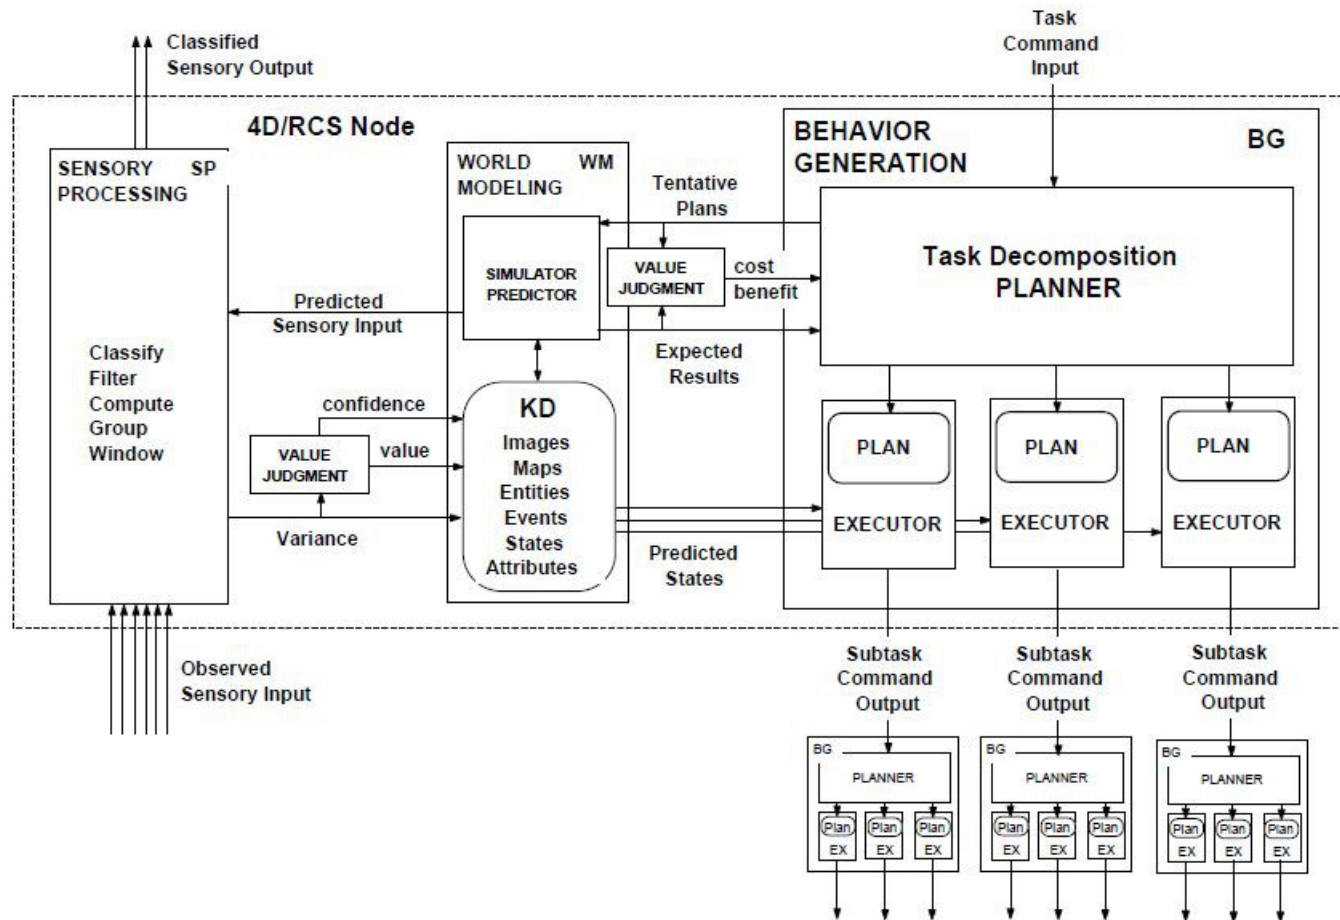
Classified Sensory Output

Task Command Input

4D/RCS Node

SENSORY SP PROCESSING

Classify
Filter
Compute
Group
Window

WORLD WM MODELING

SIMULATOR PREDICTOR

KD
Images
Maps
Entities
Events
States
Attributes

BEHAVIOR GENERATION

BG

Task Decomposition PLANNER

Tentative Plans

VALUE JUDGMENT

cost
benefit

Predicted Sensory Input

Expected Results

confidence

value

VALUE JUDGMENT

Variance

Predicted States

PLAN
EXECUTOR

PLAN
EXECUTOR

PLAN
EXECUTOR

Observed Sensory Input

Subtask Command Output

Subtask Command Output

Subtask Command Output

BG
PLANNER
Plan EX
Plan EX
Plan EX

BG
PLANNER
Plan EX
Plan EX
Plan EX

BG
PLANNER
Plan EX
Plan EX
Plan EX